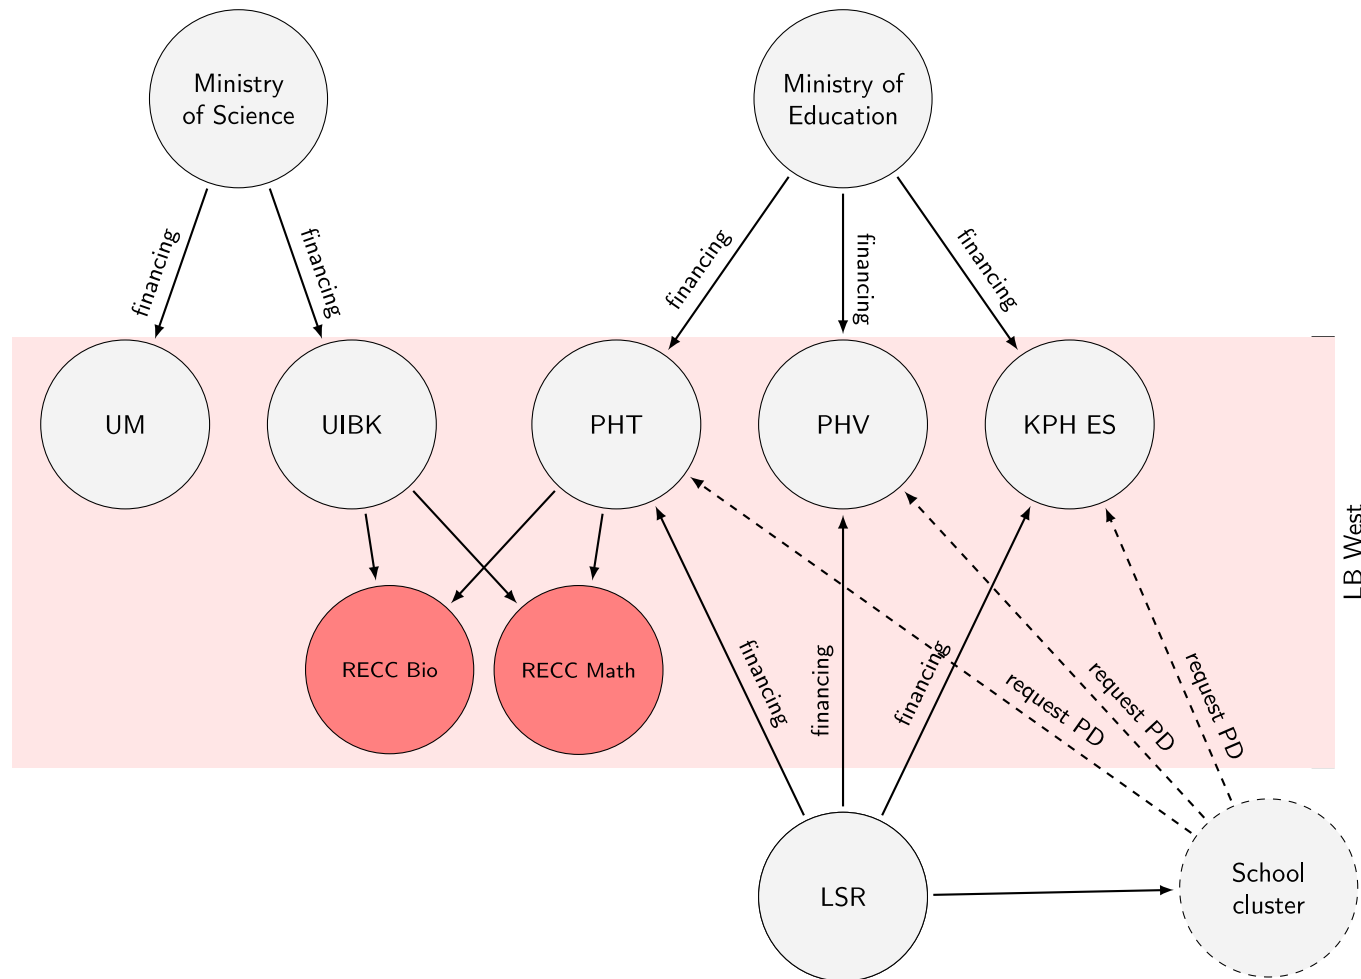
Ministry of Science

Ministry of Education

financing

financing

financing

financing

financing

UM

UIBK

PHT

PHV

KPH ES

LB West

RECC Bio

RECC Math

financing

financing

financing

request PD

request PD

request PD

LSR

School cluster